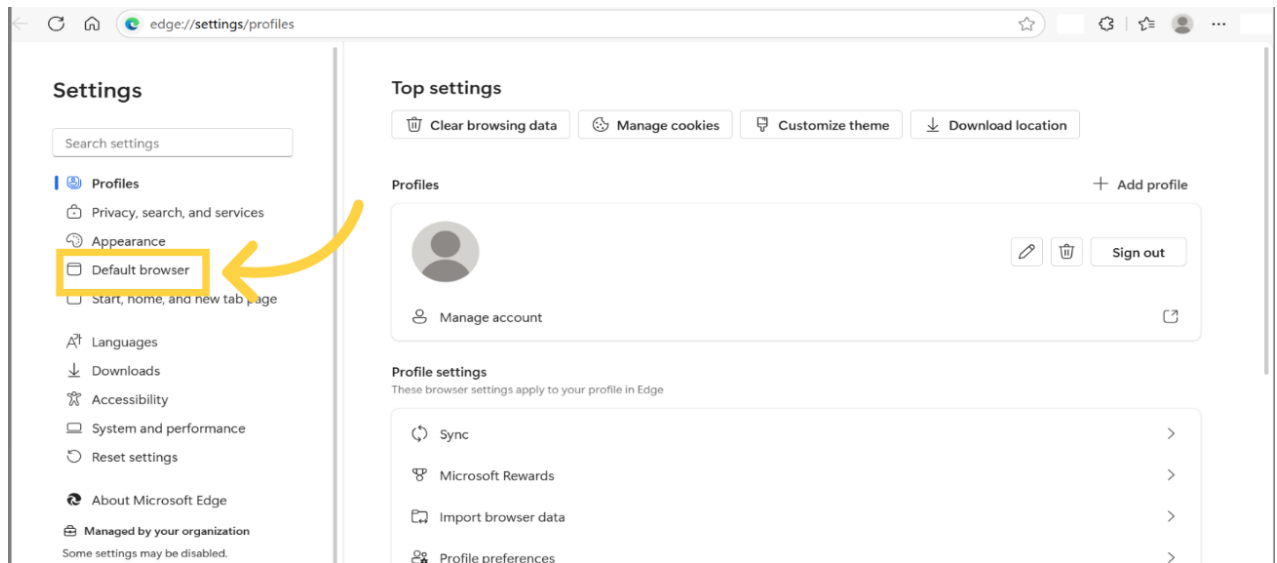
edge://settings/profiles

Settings

Search settings

Profiles
Privacy, search, and services
Appearance
Default browser
Start, home, and new tab page
Languages
Downloads
Accessibility
System and performance
Reset settings
About Microsoft Edge
Managed by your organization
Some settings may be disabled.

Top settings

Clear browsing data
Manage cookies
Customize theme
Download location

Profiles
Add profile

Sign out

Manage account

Profile settings
These browser settings apply to your profile in Edge

Sync
Microsoft Rewards
Import browser data
Profile preferences